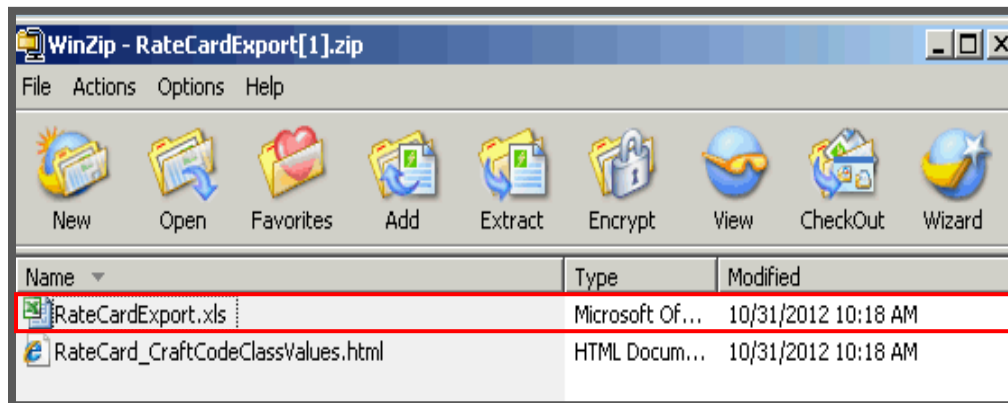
WinZip - RateCardExport[1].zip

File Actions Options Help

New Open Favorites Add Extract Encrypt View CheckOut Wizard

| Name | Type | Modified |
|---|---|---|
| RateCardExport.xls | Microsoft Of... | 10/31/2012 10:18 AM |
| RateCard_CraftCodeClassValues.html | HTML Docum... | 10/31/2012 10:18 AM |